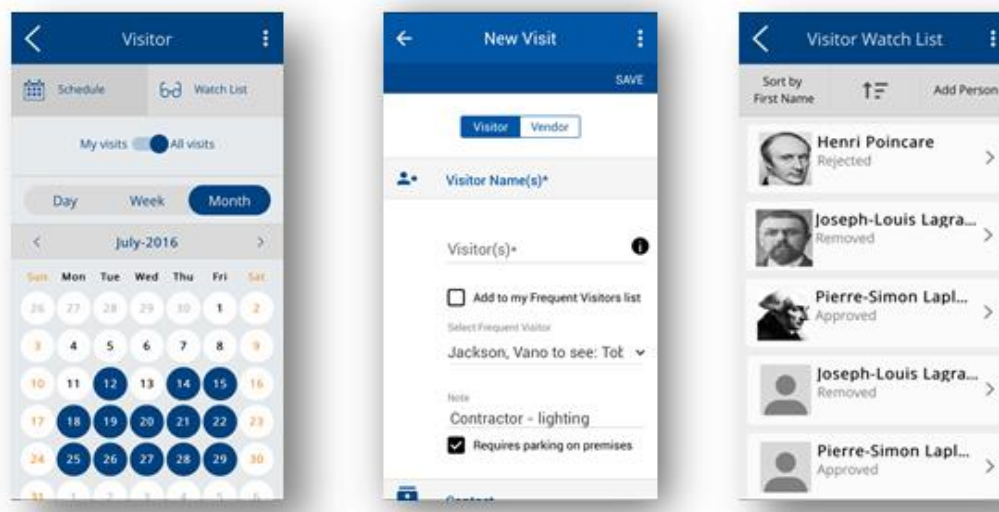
Visitor

Schedule

Watch List

My visits All visits

Day Week Month

July-2016

| Sun | Mon | Tue | Wed | Thu | Fri | Sat |
|---|---|---|---|---|---|---|
| 26 | 27 | 28 | 29 | 30 | 1 | 2 |
| 3 | 4 | 5 | 6 | 7 | 8 | 9 |
| 10 | 11 | 12 | 13 | 14 | 15 | 16 |
| 17 | 18 | 19 | 20 | 21 | 22 | 23 |
| 24 | 25 | 26 | 27 | 28 | 29 | 30 |
| 31 | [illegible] | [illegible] | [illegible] | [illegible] | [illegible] | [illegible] |

New Visit

SAVE

Visitor Vendor

Visitor Name(s)*

Visitor(s)*

Add to my Frequent Visitors list

Select Frequent Visitor

Jackson, Vano to see: Tot

Note

Contractor - lighting

Requires parking on premises

Contact

Visitor Watch List

Sort by First Name

Add Person

Henri Poincare
Rejected

Joseph-Louis Lagra...
Removed

Pierre-Simon Lapl...
Approved

Joseph-Louis Lagra...
Removed

Pierre-Simon Lapl...
Approved